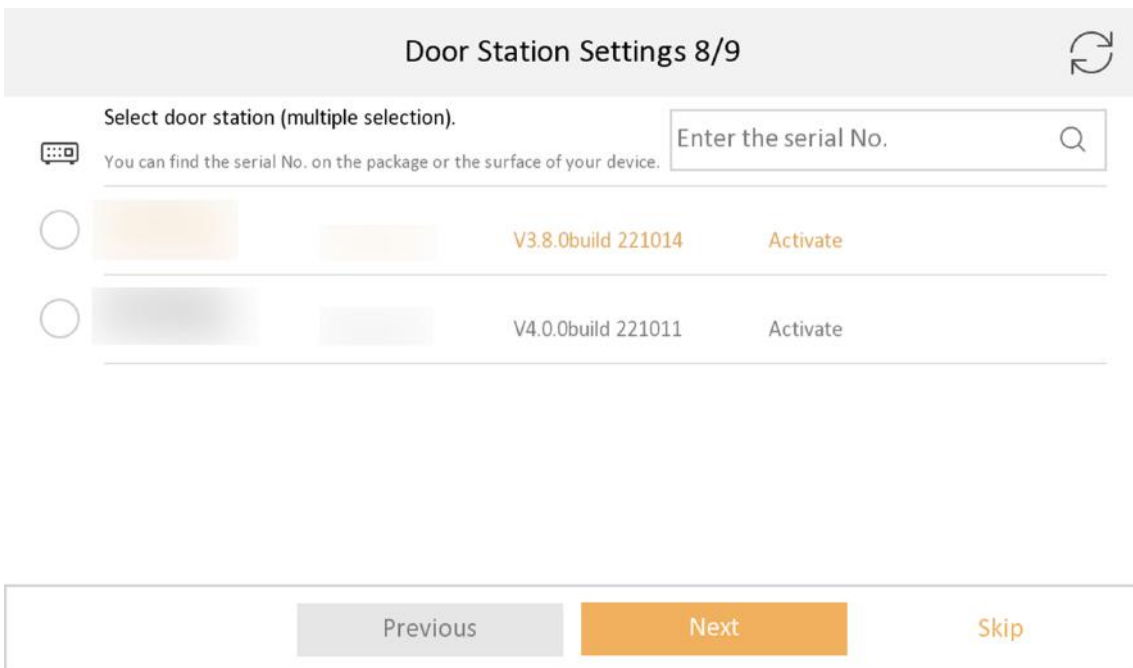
Door Station Settings 8/9

Select door station (multiple selection).

You can find the serial No. on the package or the surface of your device.

Enter the serial No.

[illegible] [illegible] V3.8.0build 221014 Activate

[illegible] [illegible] V4.0.0build 221011 Activate

Previous

Next

Skip